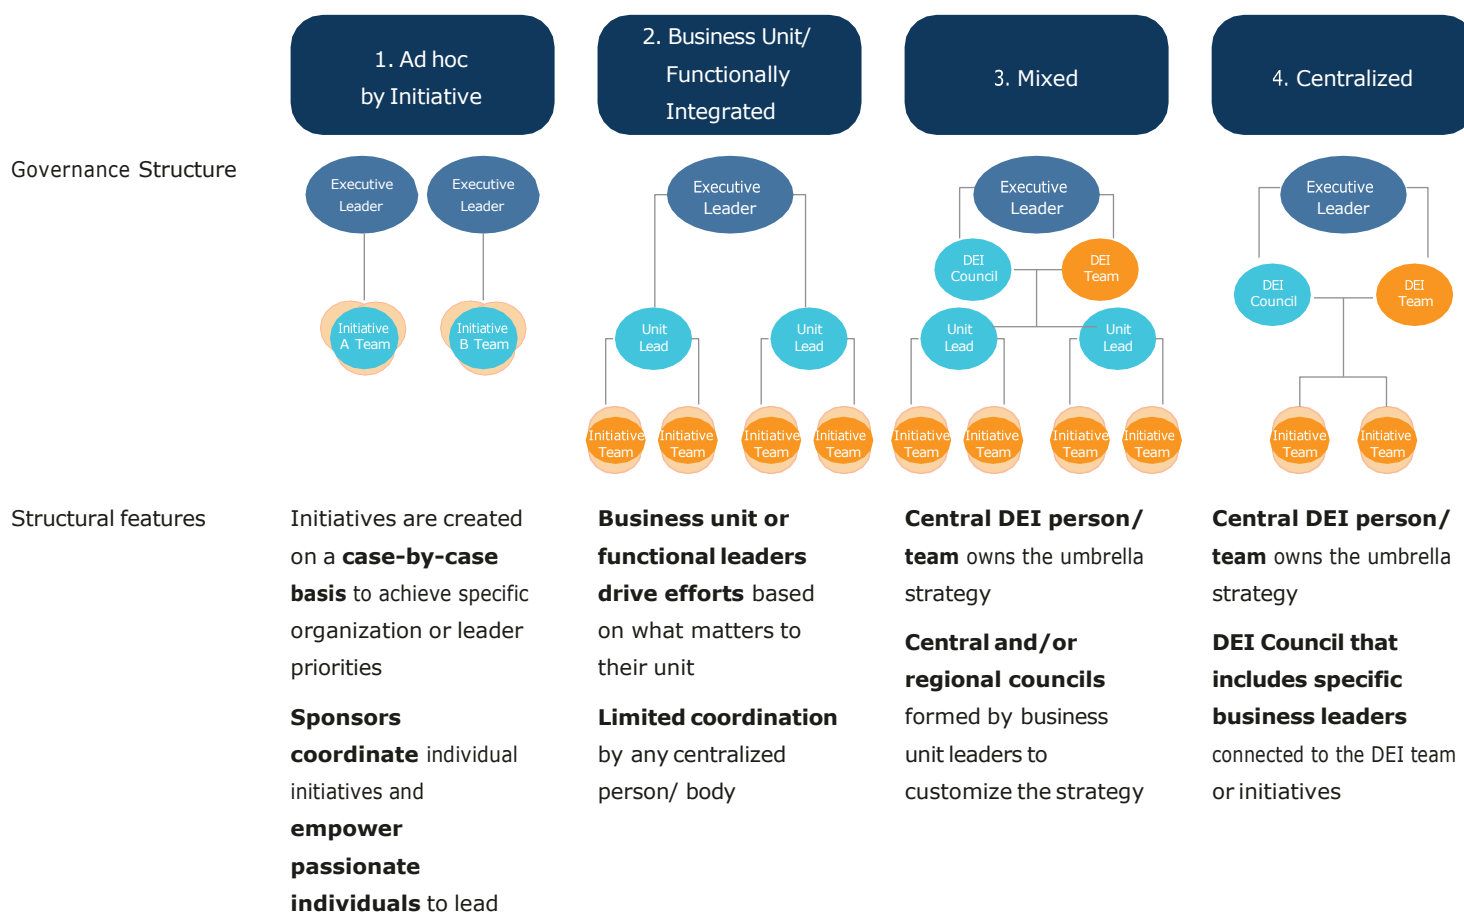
1. Ad hoc by Initiative

2. Business Unit/ Functionally Integrated

3. Mixed

4. Centralized

Governance Structure

Executive Leader

Executive Leader

Initiative A Team

Initiative B Team

Executive Leader

Unit Lead

Unit Lead

Initiative Team

Initiative Team

Initiative Team

Initiative Team

Executive Leader

DEI Council

DEI Team

Unit Lead

Unit Lead

Initiative Team

Initiative Team

Initiative Team

Initiative Team

Executive Leader

DEI Council

DEI Team

Initiative Team

Initiative Team

Structural features

Initiatives are created on a **case-by-case basis** to achieve specific organization or leader priorities

**Sponsors coordinate** individual initiatives and **empower passionate individuals** to lead

**Business unit or functional leaders drive efforts** based on what matters to their unit

**Limited coordination** by any centralized person/ body

**Central DEI person/ team** owns the umbrella strategy

**Central and/or regional councils** formed by business unit leaders to customize the strategy

**Central DEI person/ team** owns the umbrella strategy

**DEI Council that includes specific business leaders** connected to the DEI team or initiatives